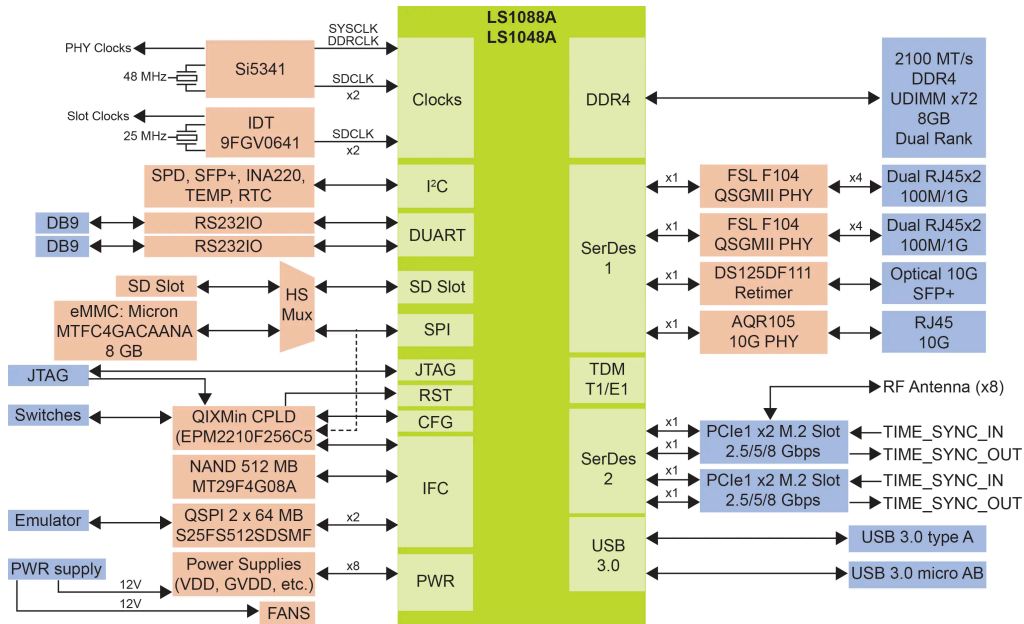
LS1088A
LS1048A

PHY Clocks
48 MHz
Si5341
SYSCLK
DDRCLK
SDCLK
x2
Slot Clocks
25 MHz
IDT
9FGV0641
SDCLK
x2
Clocks

SPD, SFP+, INA220, TEMP, RTC
I$^2$C
DB9
RS232IO
DB9
RS232IO
DUART
SD Slot
eMMC: Micron MTFC4GACAANA 8 GB
HS Mux
SD Slot
SPI
JTAG
JTAG
RST
Switches
QIXMin CPLD (EPM2210F256C5
CFG
NAND 512 MB MT29F4G08A
IFC
Emulator
QSPI 2 x 64 MB S25FS512SDSMF
x2
PWR supply
12V
Power Supplies (VDD, GVDD, etc.)
x8
PWR
12V
FANS

DDR4
2100 MT/s DDR4 UDIMM x72 8GB Dual Rank

SerDes 1
x1
FSL F104 QSGMII PHY
x4
Dual RJ45x2 100M/1G
x1
FSL F104 QSGMII PHY
x4
Dual RJ45x2 100M/1G
x1
DS125DF111 Retimer
Optical 10G SFP+
x1
AQR105 10G PHY
RJ45 10G
TDM T1/E1
RF Antenna (x8)
SerDes 2
x1
x1
PCIe1 x2 M.2 Slot 2.5/5/8 Gbps
TIME_SYNC_IN
TIME_SYNC_OUT
x1
x1
PCIe1 x2 M.2 Slot 2.5/5/8 Gbps
TIME_SYNC_IN
TIME_SYNC_OUT
USB 3.0
USB 3.0 type A
USB 3.0 micro AB